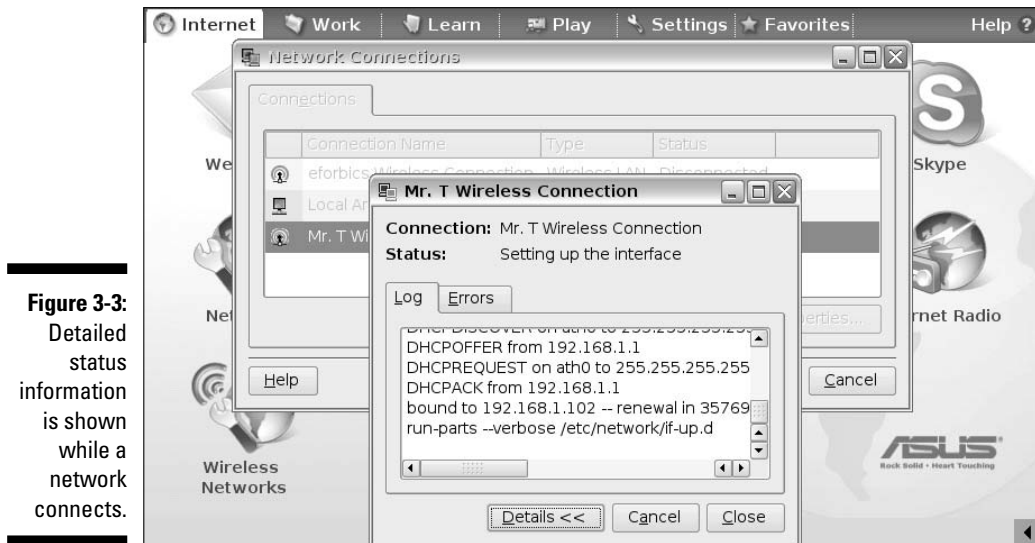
Figure 3-3: Detailed status information is shown while a network connects.

Internet Work Learn Play Settings Favorites Help ?

Network Connections

Connections

Connection Name Type Status

eforbics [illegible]

Local Ar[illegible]

Mr. T Wi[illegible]

Help

Cancel

We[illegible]

Net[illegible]

Wireless Networks

Skype

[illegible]rnet Radio

ASUS

Rock Solid • Heart Touching

Mr. T Wireless Connection

Connection: Mr. T Wireless Connection

Status: Setting up the interface

Log Errors

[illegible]

DHCPOFFER from 192.168.1.1

DHCPREQUEST on ath0 to 255.255.255.255

DHCPACK from 192.168.1.1

bound to 192.168.1.102 -- renewal in 35769

run-parts --verbose /etc/network/if-up.d

Details << Cancel Close